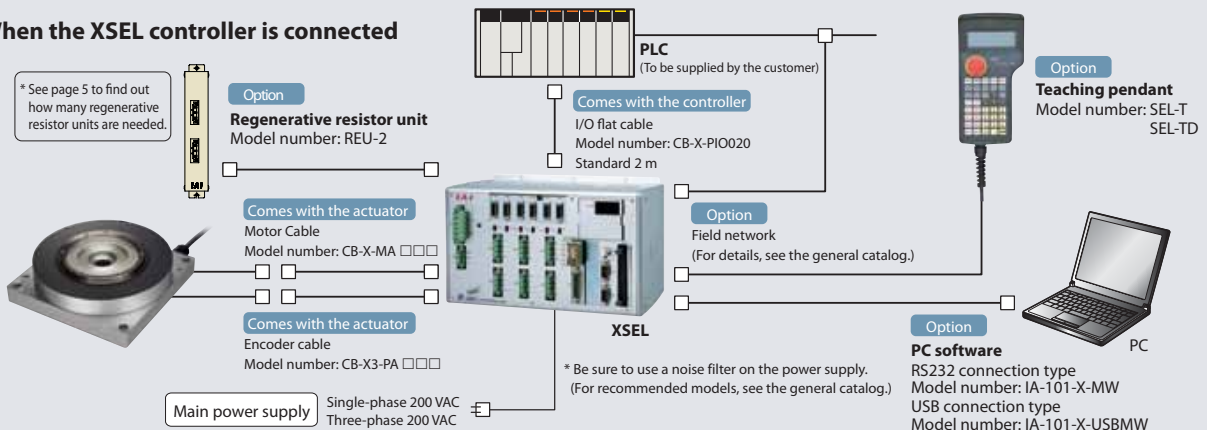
hen the XSEL controller is connected

* See page 5 to find out how many regenerative resistor units are needed.

Option
Regenerative resistor unit
Model number: REU-2

PLC
(To be supplied by the customer)

Comes with the controller
I/O flat cable
Model number: CB-X-PIO020
Standard 2 m

Option
Teaching pendant
Model number: SEL-T
SEL-TD

Comes with the actuator
Motor Cable
Model number: CB-X-MA □□□

Comes with the actuator
Encoder cable
Model number: CB-X3-PA □□□

Option
Field network
(For details, see the general catalog.)

XSEL

* Be sure to use a noise filter on the power supply.
(For recommended models, see the general catalog.)

Main power supply
Single-phase 200 VAC
Three-phase 200 VAC

Option
PC software
RS232 connection type
Model number: IA-101-X-MW
USB connection type
Model number: IA-101-X-USBMW

PC